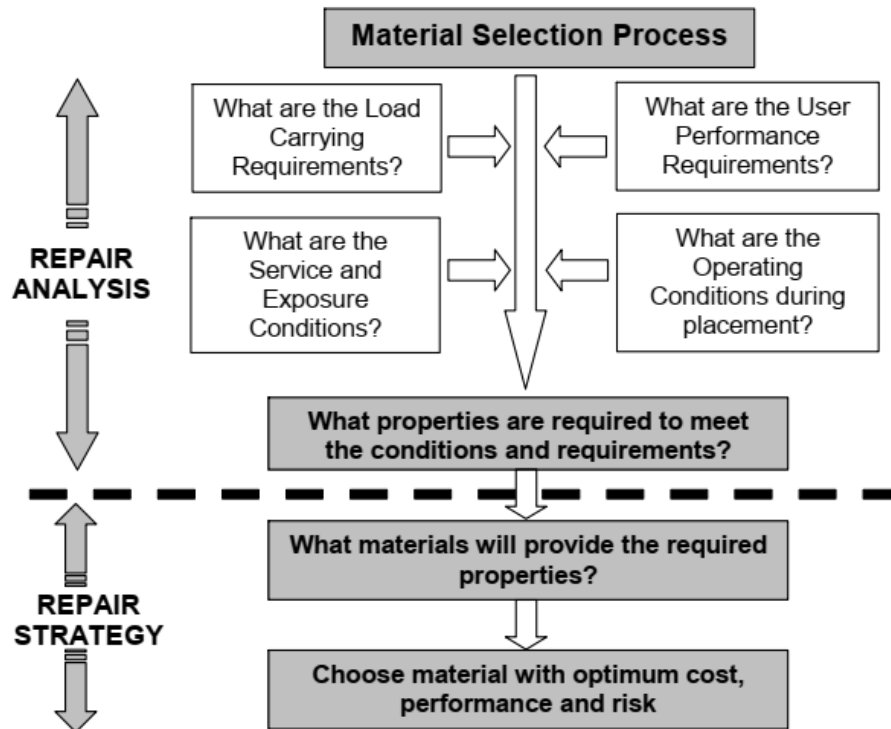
Material Selection Process

REPAIR ANALYSIS

What are the Load Carrying Requirements?

What are the User Performance Requirements?

What are the Service and Exposure Conditions?

What are the Operating Conditions during placement?

What properties are required to meet the conditions and requirements?

REPAIR STRATEGY

What materials will provide the required properties?

Choose material with optimum cost, performance and risk